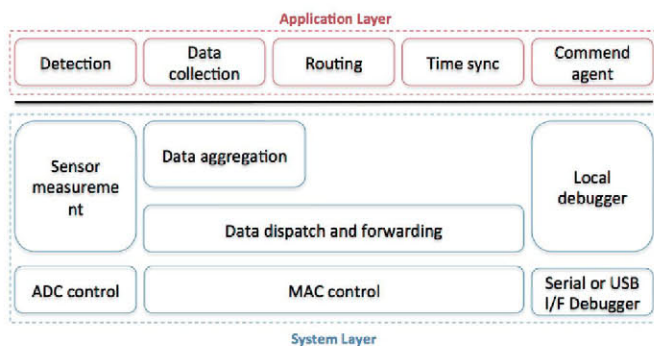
Application Layer

Detection

Data collection

Routing

Time sync

Commend agent

Sensor measurement

Data aggregation

Local debugger

Data dispatch and forwarding

ADC control

MAC control

Serial or USB I/F Debugger

System Layer